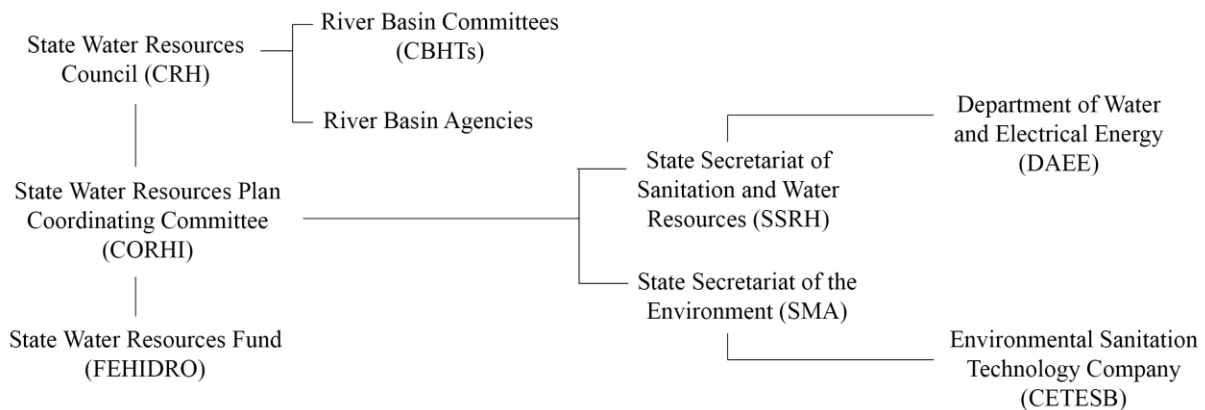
State Water Resources Council (CRH)

River Basin Committees (CBHTs)

River Basin Agencies

State Water Resources Plan Coordinating Committee (CORHI)

State Water Resources Fund (FEHIDRO)

Department of Water and Electrical Energy (DAEE)

State Secretariat of Sanitation and Water Resources (SSRH)

State Secretariat of the Environment (SMA)

Environmental Sanitation Technology Company (CETESB)